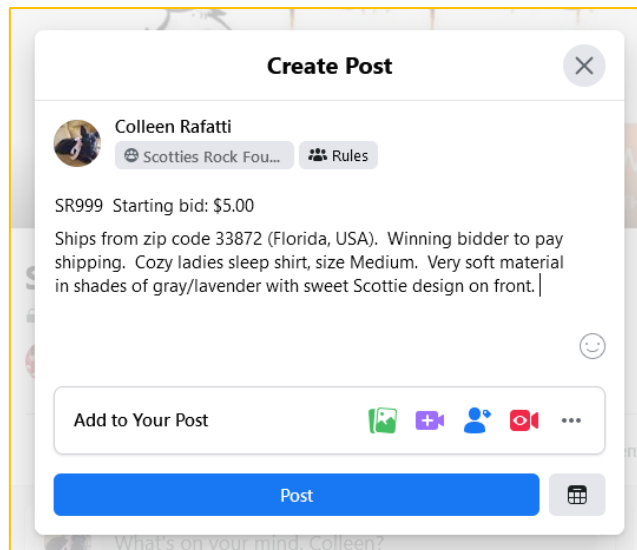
Create Post

Colleen Rafatti

Scotties Rock Fou...

Rules

SR999 Starting bid: $5.00

Ships from zip code 33872 (Florida, USA). Winning bidder to pay shipping. Cozy ladies sleep shirt, size Medium. Very soft material in shades of gray/lavender with sweet Scottie design on front.

Add to Your Post

Post

What's on your mind, Colleen?